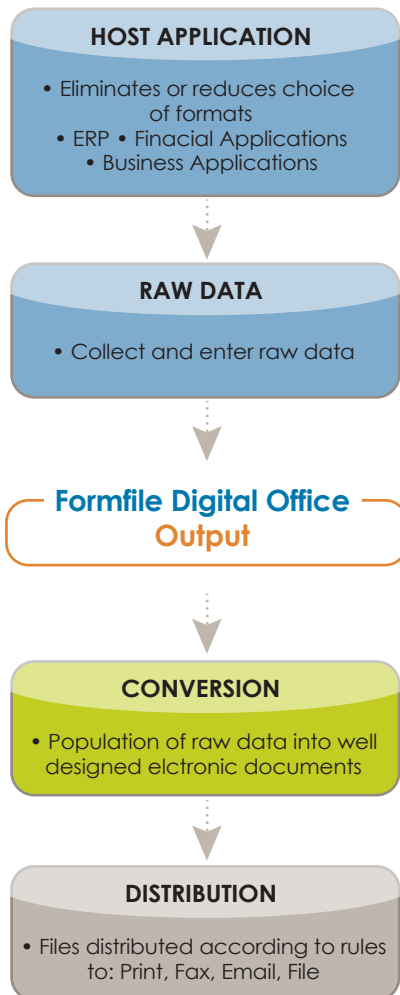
HOST APPLICATION

• Eliminates or reduces choice of formats
• ERP • Finacial Applications
• Business Applications

RAW DATA

• Collect and enter raw data

Formfile Digital Office
Output

CONVERSION

• Population of raw data into well designed elctronic documents

DISTRIBUTION

• Files distributed according to rules to: Print, Fax, Email, File